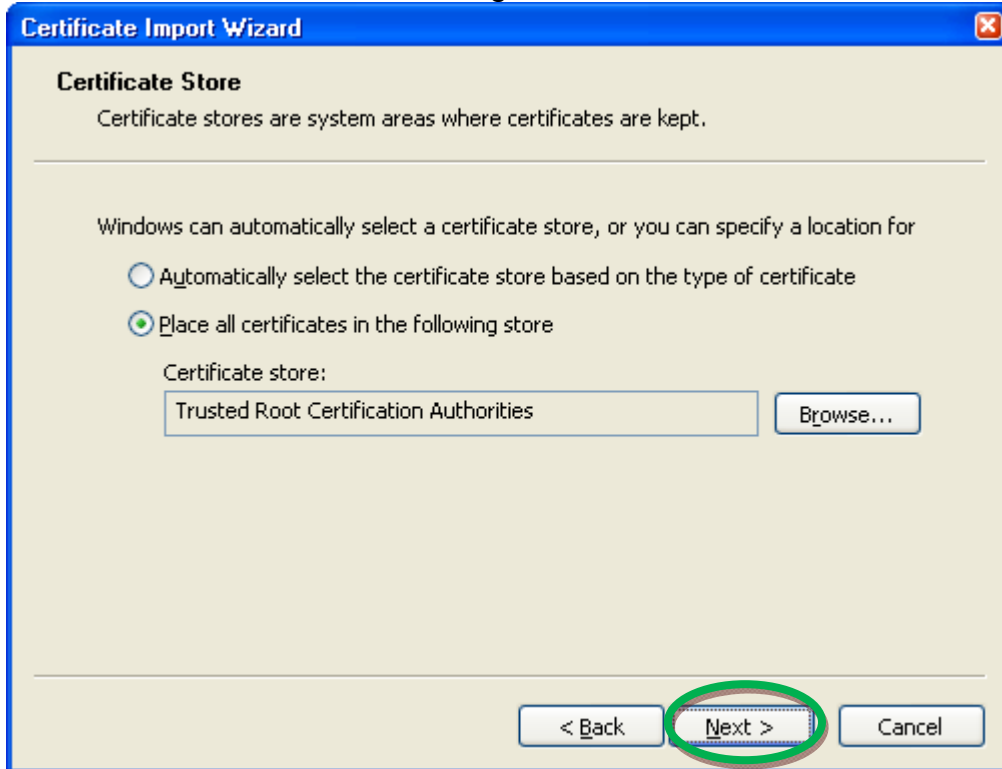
Certificate Import Wizard

Certificate Store

Certificate stores are system areas where certificates are kept.

Windows can automatically select a certificate store, or you can specify a location for

Automatically select the certificate store based on the type of certificate

Place all certificates in the following store

Certificate store:

Trusted Root Certification Authorities

Browse...

< Back

Next >

Cancel